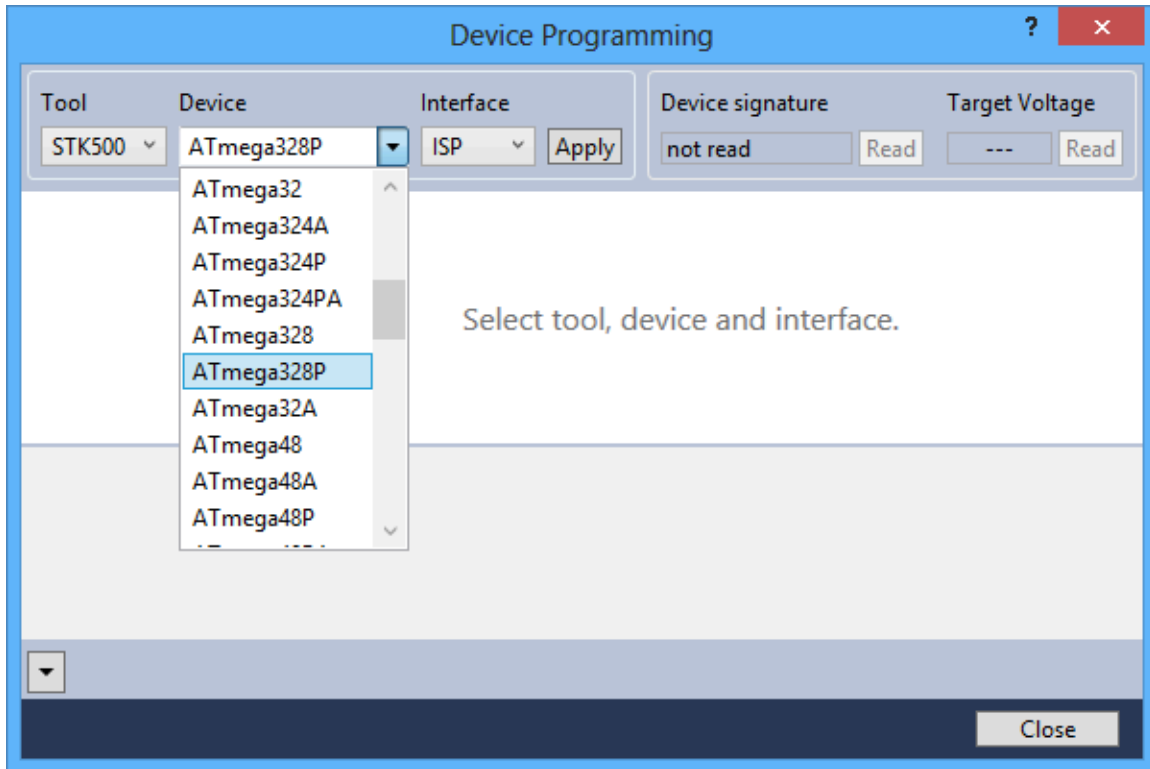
Device Programming

?

×

Tool
STK500

Device
ATmega328P

Interface
ISP

Apply

Device signature
not read
Read

Target Voltage
---
Read

ATmega32
ATmega324A
ATmega324P
ATmega324PA
ATmega328
ATmega328P
ATmega32A
ATmega48
ATmega48A
ATmega48P
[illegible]

Select tool, device and interface.

Close